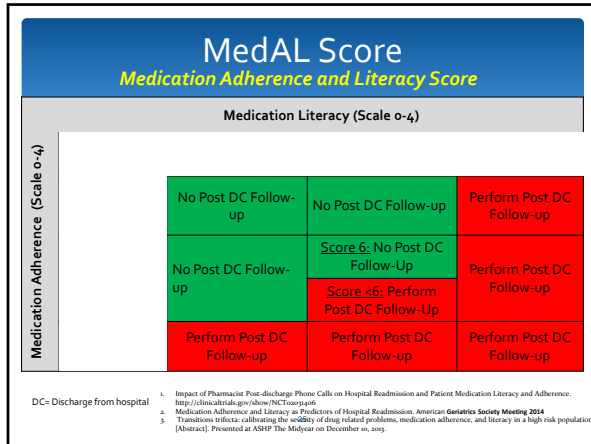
MedAL Score

Medication Adherence and Literacy Score

Medication Literacy (Scale 0-4)

Medication Adherence (Scale 0-4)

| No Post DC Follow-up | No Post DC Follow-up | Perform Post DC Follow-up |
|---|---|---|
| No Post DC Follow-up | Score 6: No Post DC Follow-Up / Score <6: Perform Post DC Follow-Up | Perform Post DC Follow-up |
| Perform Post DC Follow-up | Perform Post DC Follow-up | Perform Post DC Follow-up |

DC= Discharge from hospital

1. Impact of Pharmacist Post-discharge Phone Calls on Hospital Readmission and Patient Medication Literacy and Adherence. http://clinicaltrials.gov/show/NCT02031406
2. Medication Adherence and Literacy as Predictors of Hospital Readmission. American Geriatrics Society Meeting 2014
3. Transitions trifecta: calibrating the se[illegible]ity of drug related problems, medication adherence, and literacy in a high risk population [Abstract]. Presented at ASHP The Midyear on December 10, 2013.